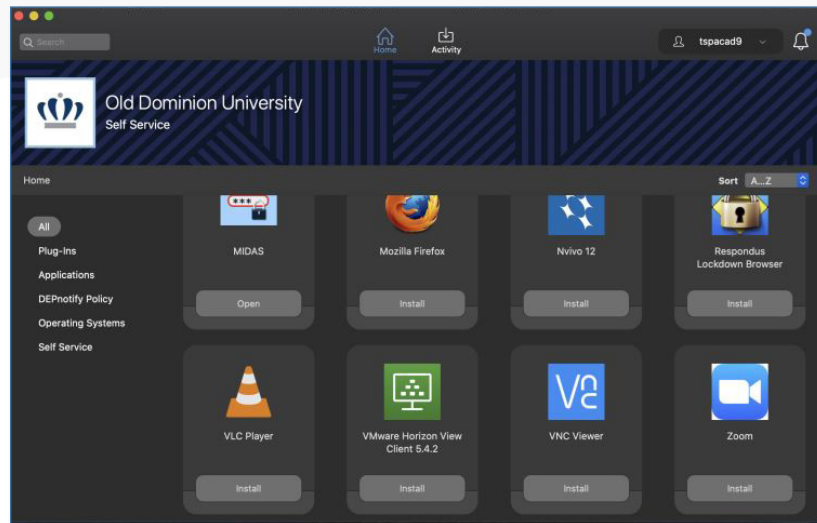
Search

Home

Activity

tspacad9

Old Dominion University
Self Service

Home

Sort A...Z

All
Plug-Ins
Applications
DEPnotify Policy
Operating Systems
Self Service

MIDAS
Open

Mozilla Firefox
Install

Nvivo 12
Install

Respondus Lockdown Browser
Install

VLC Player
Install

VMware Horizon View Client 5.4.2
Install

VNC Viewer
Install

Zoom
Install